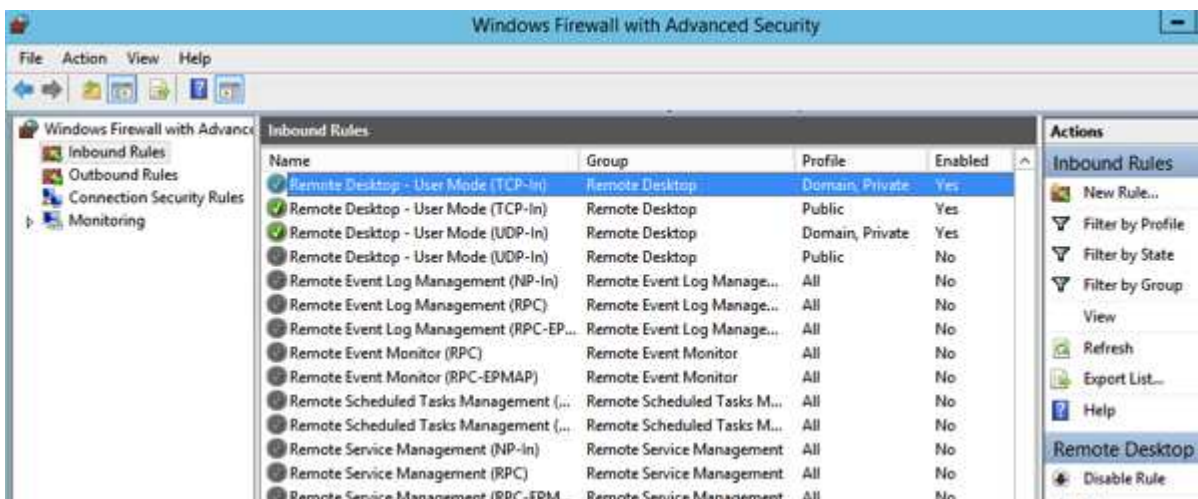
Windows Firewall with Advanced Security

File Action View Help

Windows Firewall with Advance
Inbound Rules
Outbound Rules
Connection Security Rules
Monitoring

Inbound Rules

| Name | Group | Profile | Enabled |
|---|---|---|---|
| Remote Desktop - User Mode (TCP-In) | Remote Desktop | Domain, Private | Yes |
| Remote Desktop - User Mode (TCP-In) | Remote Desktop | Public | Yes |
| Remote Desktop - User Mode (UDP-In) | Remote Desktop | Domain, Private | Yes |
| Remote Desktop - User Mode (UDP-In) | Remote Desktop | Public | No |
| Remote Event Log Management (NP-In) | Remote Event Log Manage... | All | No |
| Remote Event Log Management (RPC) | Remote Event Log Manage... | All | No |
| Remote Event Log Management (RPC-EP... | Remote Event Log Manage... | All | No |
| Remote Event Monitor (RPC) | Remote Event Monitor | All | No |
| Remote Event Monitor (RPC-EPMAP) | Remote Event Monitor | All | No |
| Remote Scheduled Tasks Management (... | Remote Scheduled Tasks M... | All | No |
| Remote Scheduled Tasks Management (... | Remote Scheduled Tasks M... | All | No |
| Remote Service Management (NP-In) | Remote Service Management | All | No |
| Remote Service Management (RPC) | Remote Service Management | All | No |
| Remote Service Management (RPC-EPM... | Remote Service Management | All | No |

Actions
Inbound Rules
New Rule...
Filter by Profile
Filter by State
Filter by Group
View
Refresh
Export List...
Help
Remote Desktop
Disable Rule